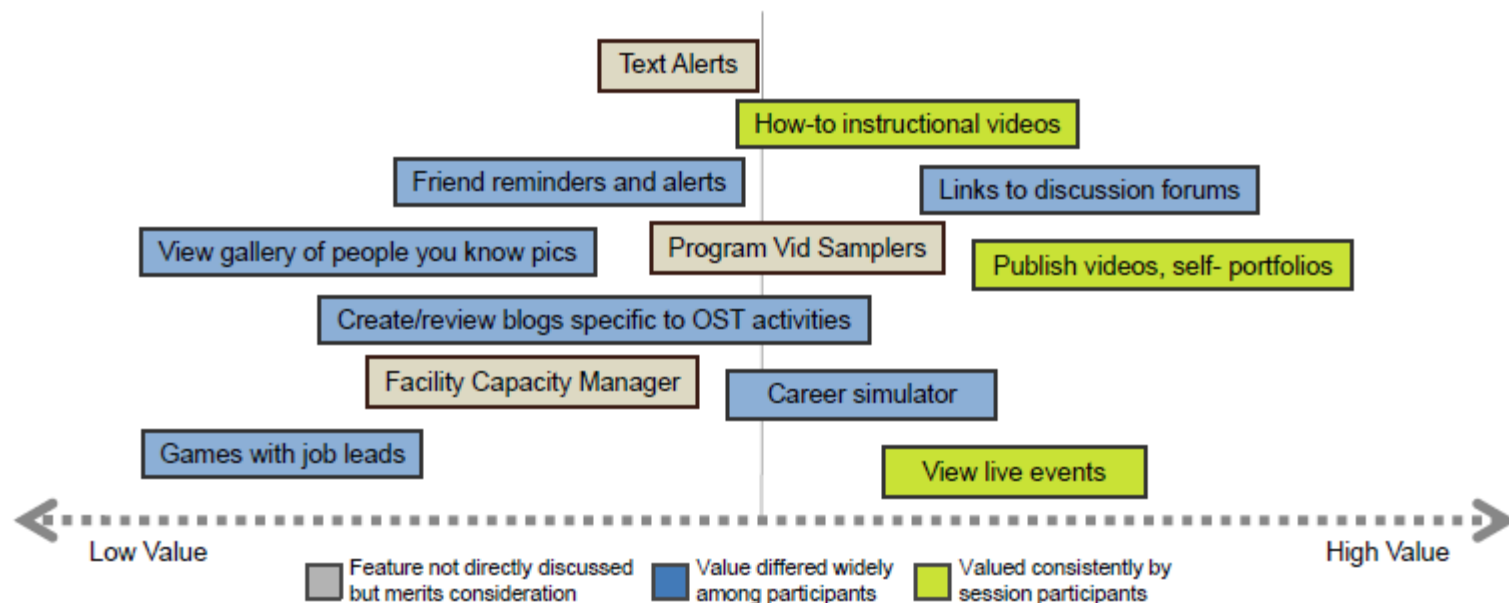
Text Alerts

How-to instructional videos

Friend reminders and alerts

Links to discussion forums

View gallery of people you know pics

Program Vid Samplers

Publish videos, self- portfolios

Create/review blogs specific to OST activities

Facility Capacity Manager

Career simulator

Games with job leads

View live events

Low Value

High Value

Feature not directly discussed but merits consideration

Value differed widely among participants

Valued consistently by session participants